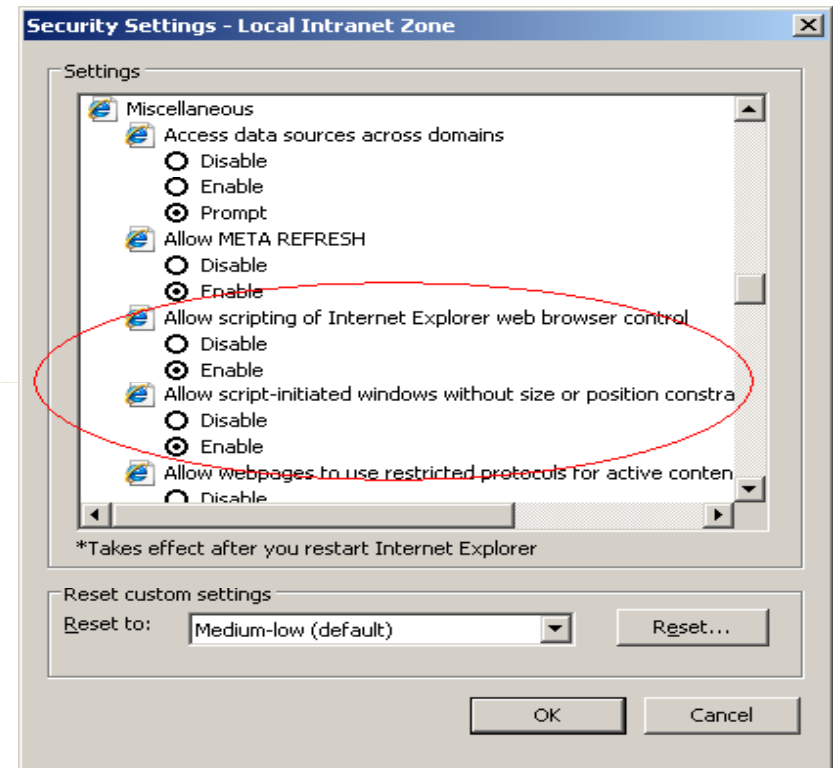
Security Settings - Local Intranet Zone

Settings

Miscellaneous
Access data sources across domains
Disable
Enable
Prompt
Allow META REFRESH
Disable
Enable
Allow scripting of Internet Explorer web browser control
Disable
Enable
Allow script-initiated windows without size or position constra
Disable
Enable
Allow webpages to use restricted protocols for active conten
Disable

*Takes effect after you restart Internet Explorer

Reset custom settings
Reset to: Medium-low (default)
Reset...

OK
Cancel